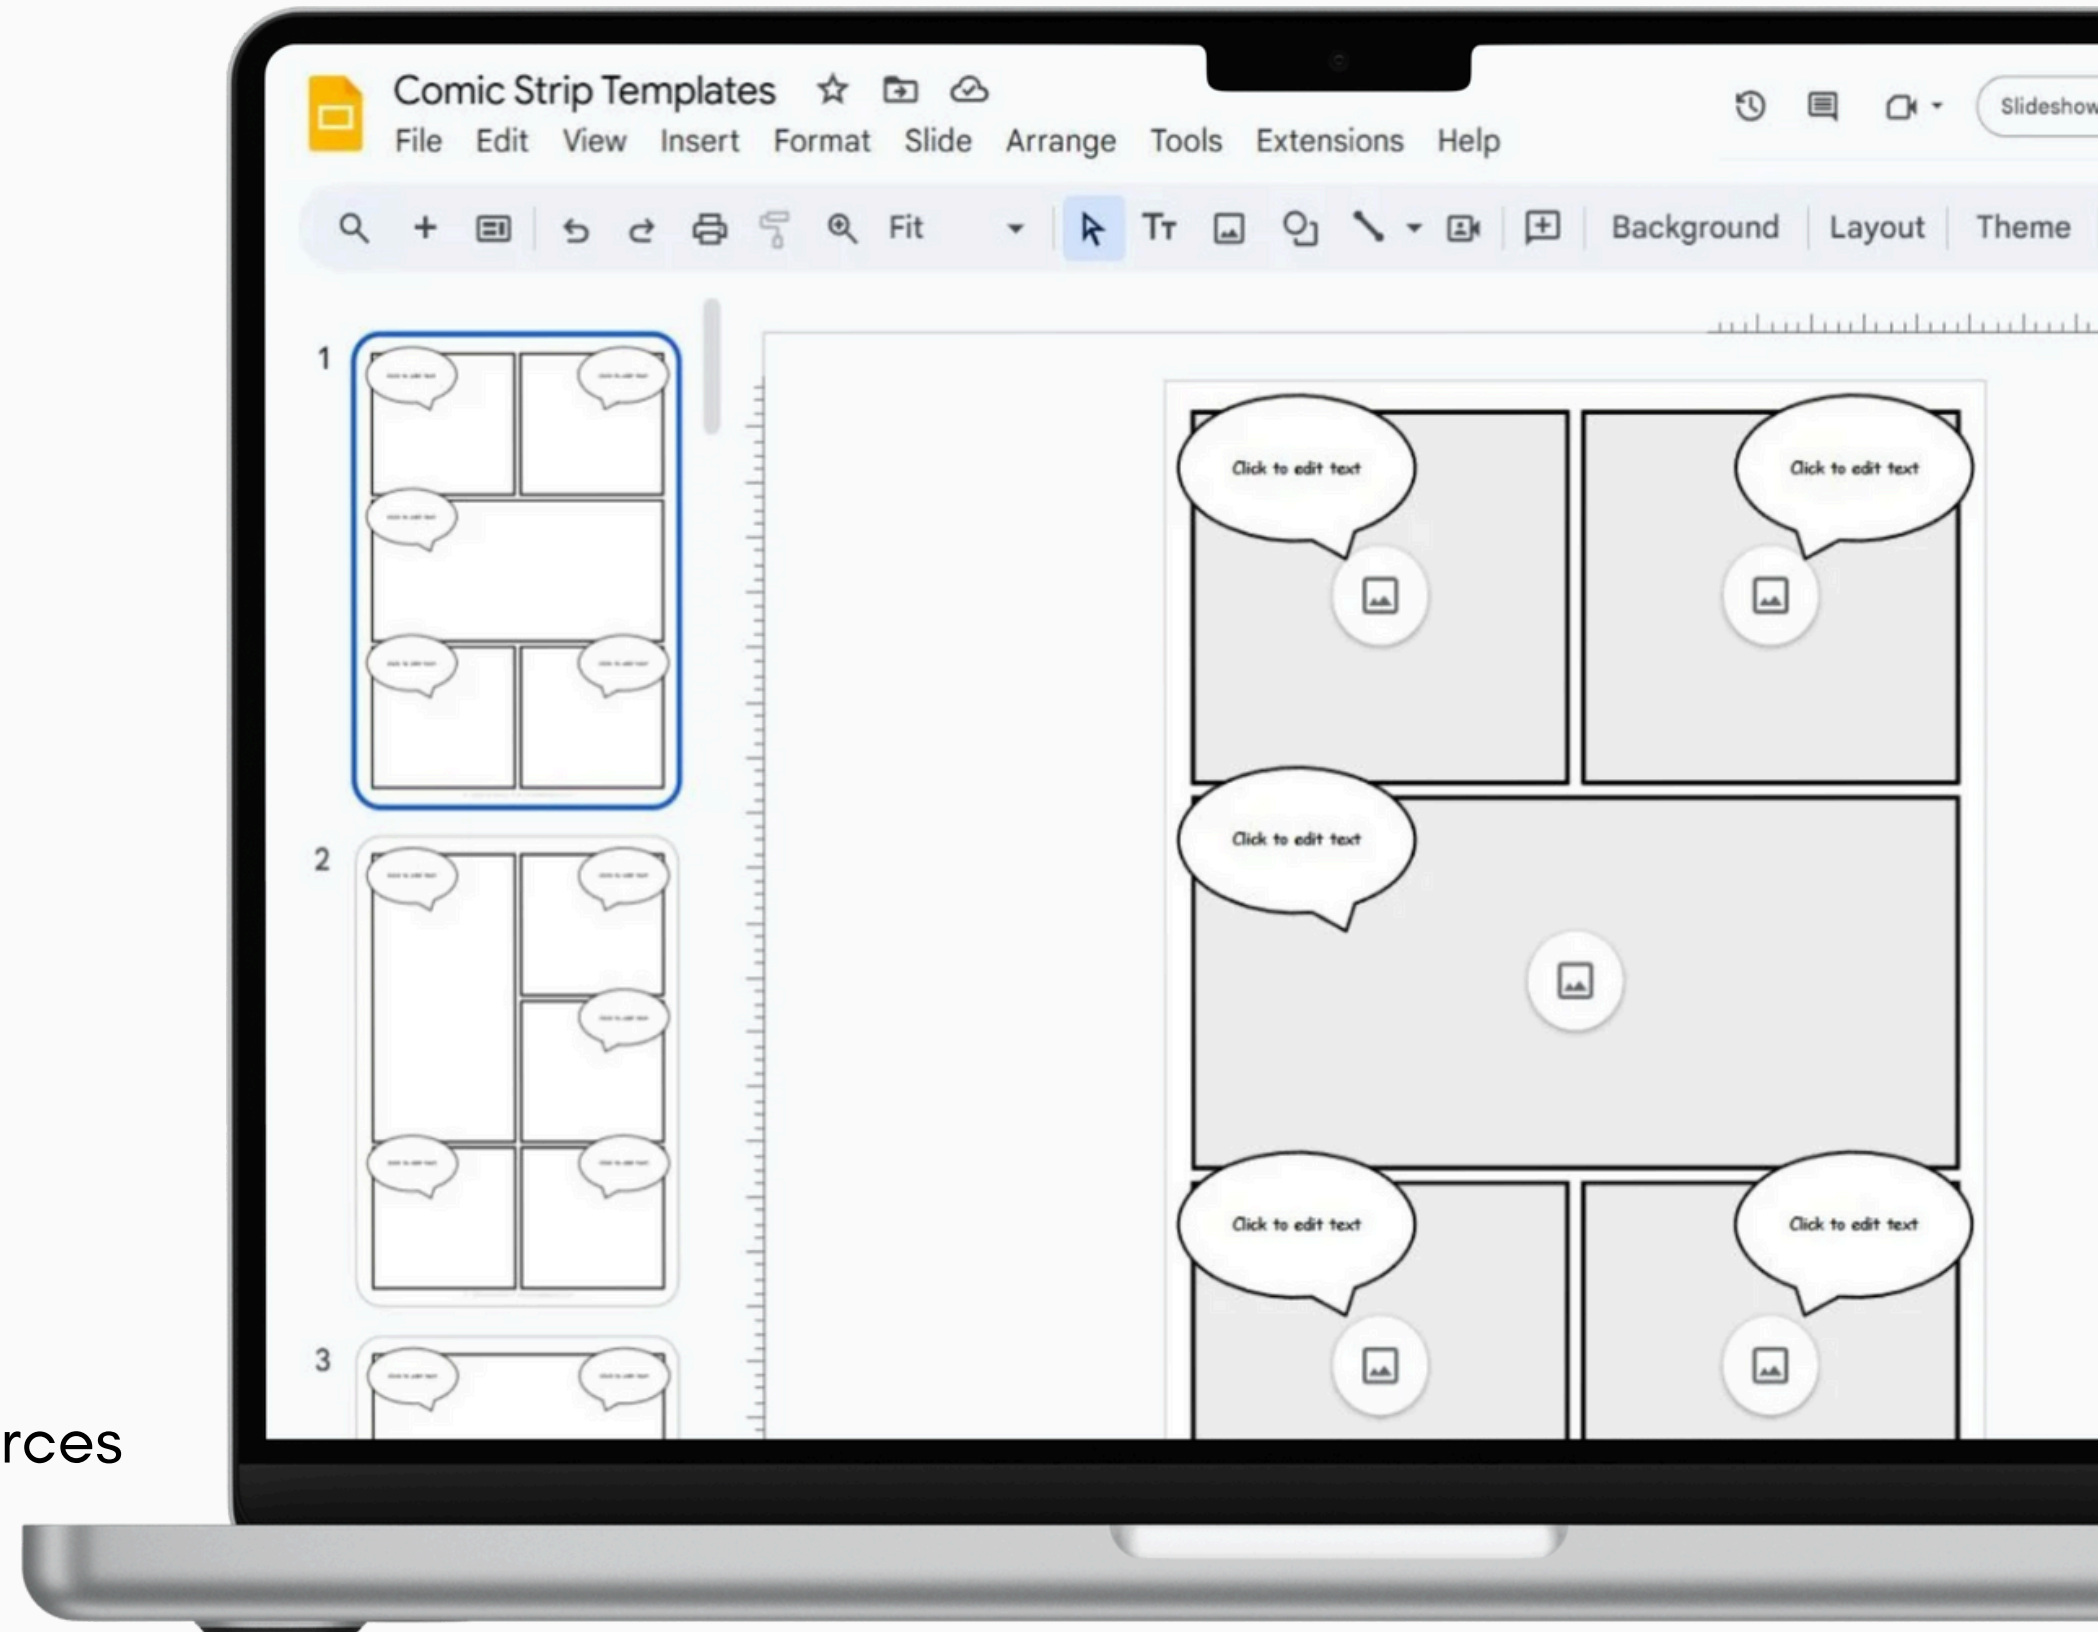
Comic Strip Templates
File Edit View Insert Format Slide Arrange Tools Extensions Help
Slideshow
Fit
Background Layout Theme
1
2
3
Click to edit text
Click to edit text
Click to edit text
Click to edit text
Click to edit text
rces